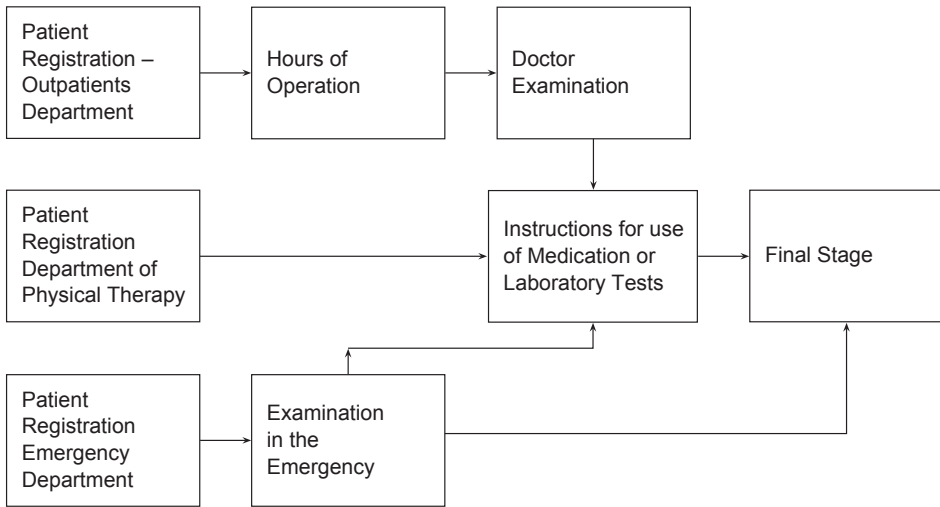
Patient Registration – Outpatients Department

Hours of Operation

Doctor Examination

Patient Registration Department of Physical Therapy

Instructions for use of Medication or Laboratory Tests

Final Stage

Patient Registration Emergency Department

Examination in the Emergency